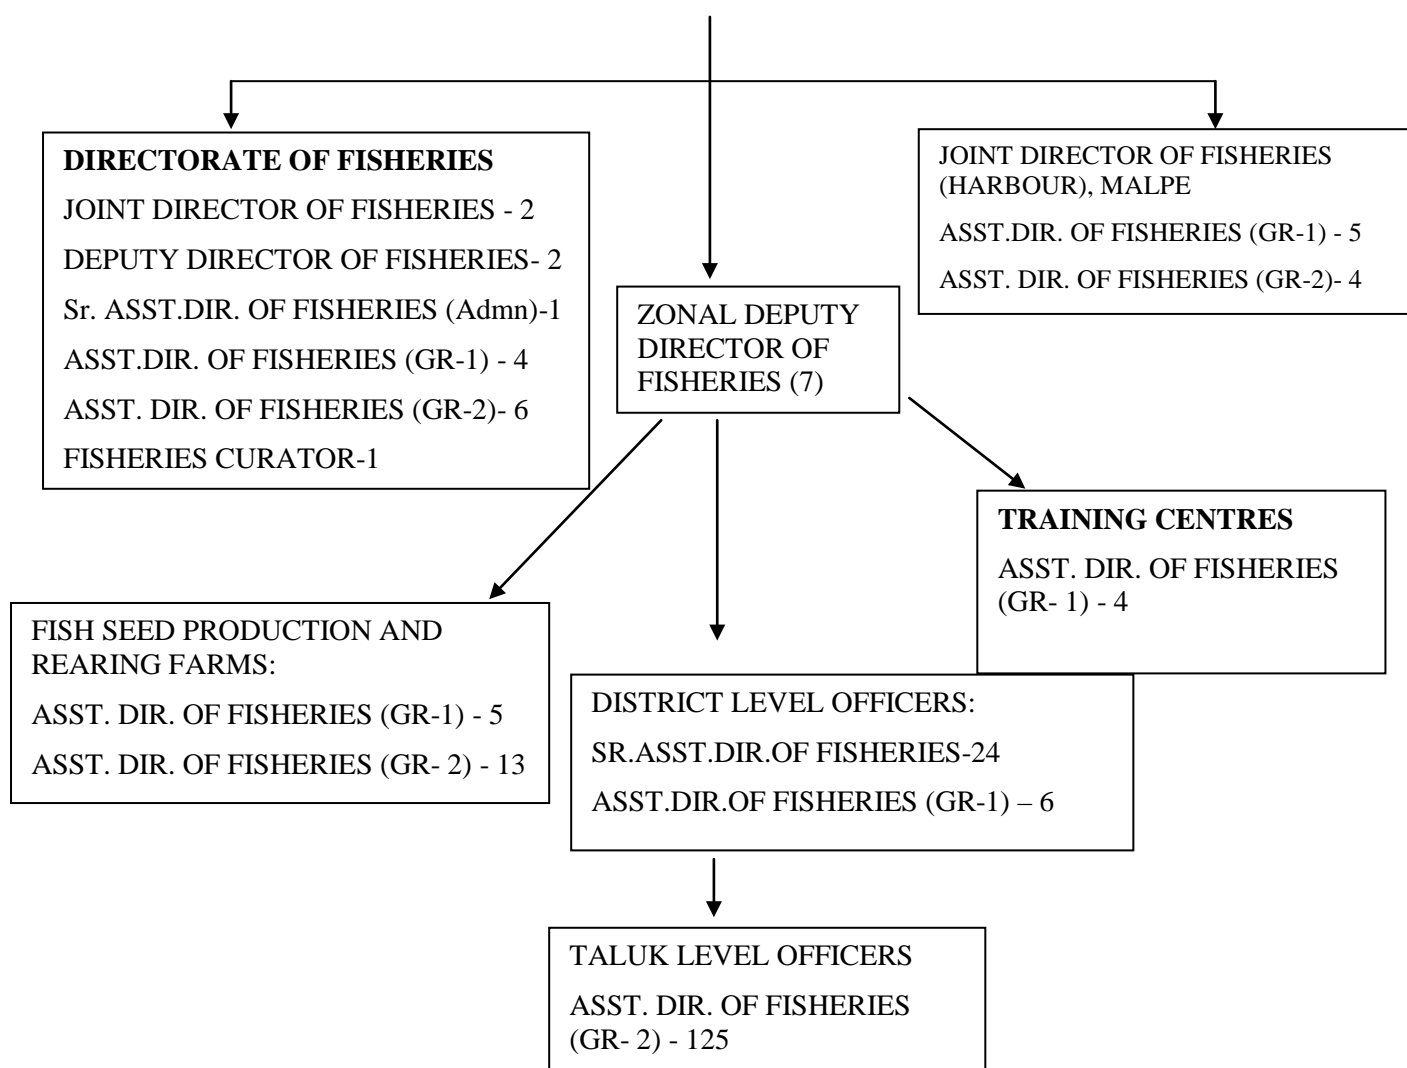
DIRECTORATE OF FISHERIES
JOINT DIRECTOR OF FISHERIES - 2
DEPUTY DIRECTOR OF FISHERIES- 2
Sr. ASST.DIR. OF FISHERIES (Admn)-1
ASST.DIR. OF FISHERIES (GR-1) - 4
ASST. DIR. OF FISHERIES (GR-2)- 6
FISHERIES CURATOR-1

ZONAL DEPUTY DIRECTOR OF FISHERIES (7)

JOINT DIRECTOR OF FISHERIES (HARBOUR), MALPE
ASST.DIR. OF FISHERIES (GR-1) - 5
ASST. DIR. OF FISHERIES (GR-2)- 4

TRAINING CENTRES
ASST. DIR. OF FISHERIES (GR- 1) - 4

FISH SEED PRODUCTION AND REARING FARMS:
ASST. DIR. OF FISHERIES (GR-1) - 5
ASST. DIR. OF FISHERIES (GR- 2) - 13

DISTRICT LEVEL OFFICERS:
SR.ASST.DIR.OF FISHERIES-24
ASST.DIR.OF FISHERIES (GR-1) – 6

TALUK LEVEL OFFICERS
ASST. DIR. OF FISHERIES (GR- 2) - 125